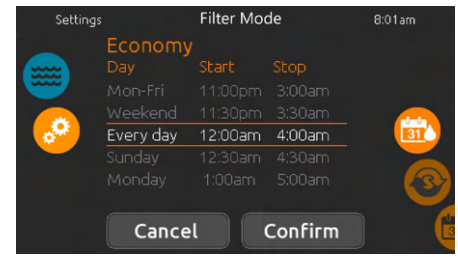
Settings Filter Mode 8:01am

Economy

| Day | Start | Stop |
|---|---|---|
| Mon-Fri | 11:00pm | 3:00am |
| Weekend | 11:30pm | 3:30am |
| Every day | 12:00am | 4:00am |
| Sunday | 12:30am | 4:30am |
| Monday | 1:00am | 5:00am |

31

Cancel Confirm